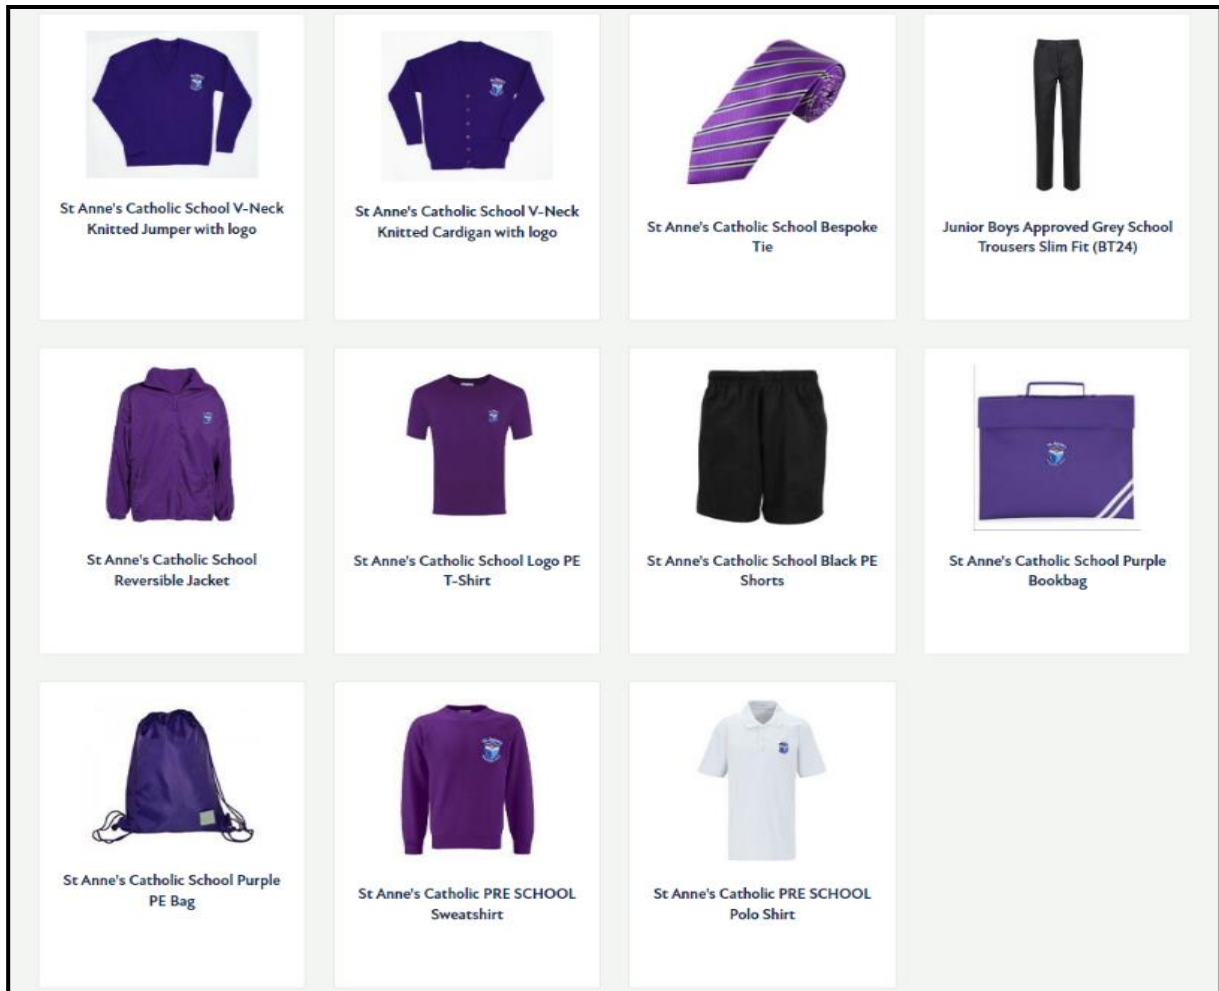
St Anne's Catholic School V-Neck Knitted Jumper with logo

St Anne's Catholic School V-Neck Knitted Cardigan with logo

St Anne's Catholic School Bespoke Tie

Junior Boys Approved Grey School Trousers Slim Fit (BT24)

St Anne's Catholic School Reversible Jacket

St Anne's Catholic School Logo PE T-Shirt

St Anne's Catholic School Black PE Shorts

St Anne's Catholic School Purple Bookbag

St Anne's Catholic School Purple PE Bag

St Anne's Catholic PRE SCHOOL Sweatshirt

St Anne's Catholic PRE SCHOOL Polo Shirt